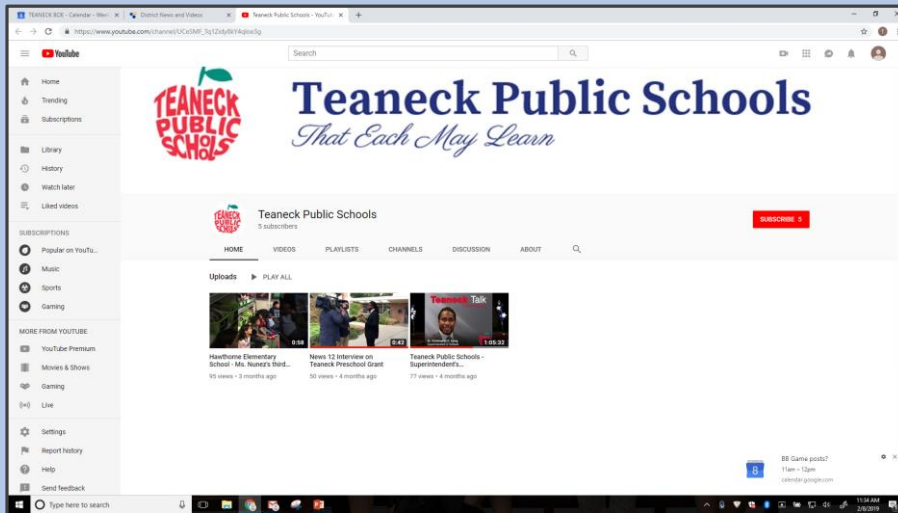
TEANECK BOE - Calendar - Week | District News and Videos | Teaneck Public Schools - YouTube

https://www.youtube.com/channel/UCxSMF_5q1Zdy8kY4qlow3g

YouTube

Search

Home
Trending
Subscriptions
Library
History
Watch later
Liked videos

SUBSCRIPTIONS
Popular on YouTu...
Music
Sports
Gaming

MORE FROM YOUTUBE
YouTube Premium
Movies & Shows
Gaming
Live

Settings
Report history
Help
Send feedback

TEANECK PUBLIC SCHOOLS

Teaneck Public Schools
That Each May Learn

Teaneck Public Schools
5 subscribers

SUBSCRIBE 5

HOME VIDEOS PLAYLISTS CHANNELS DISCUSSION ABOUT

Uploads PLAY ALL

0:58
Hawthorne Elementary School - Ms. Nunez's third...
95 views • 3 months ago

0:42
News 12 Interview on Teaneck Preschool Grant
50 views • 4 months ago

Teaneck Talk
1:05:32
Teaneck Public Schools - Superintendent's...
77 views • 4 months ago

8
BB Game posts?
11am – 12pm
calendar.google.com

Type here to search

11:34 AM
2/8/2019